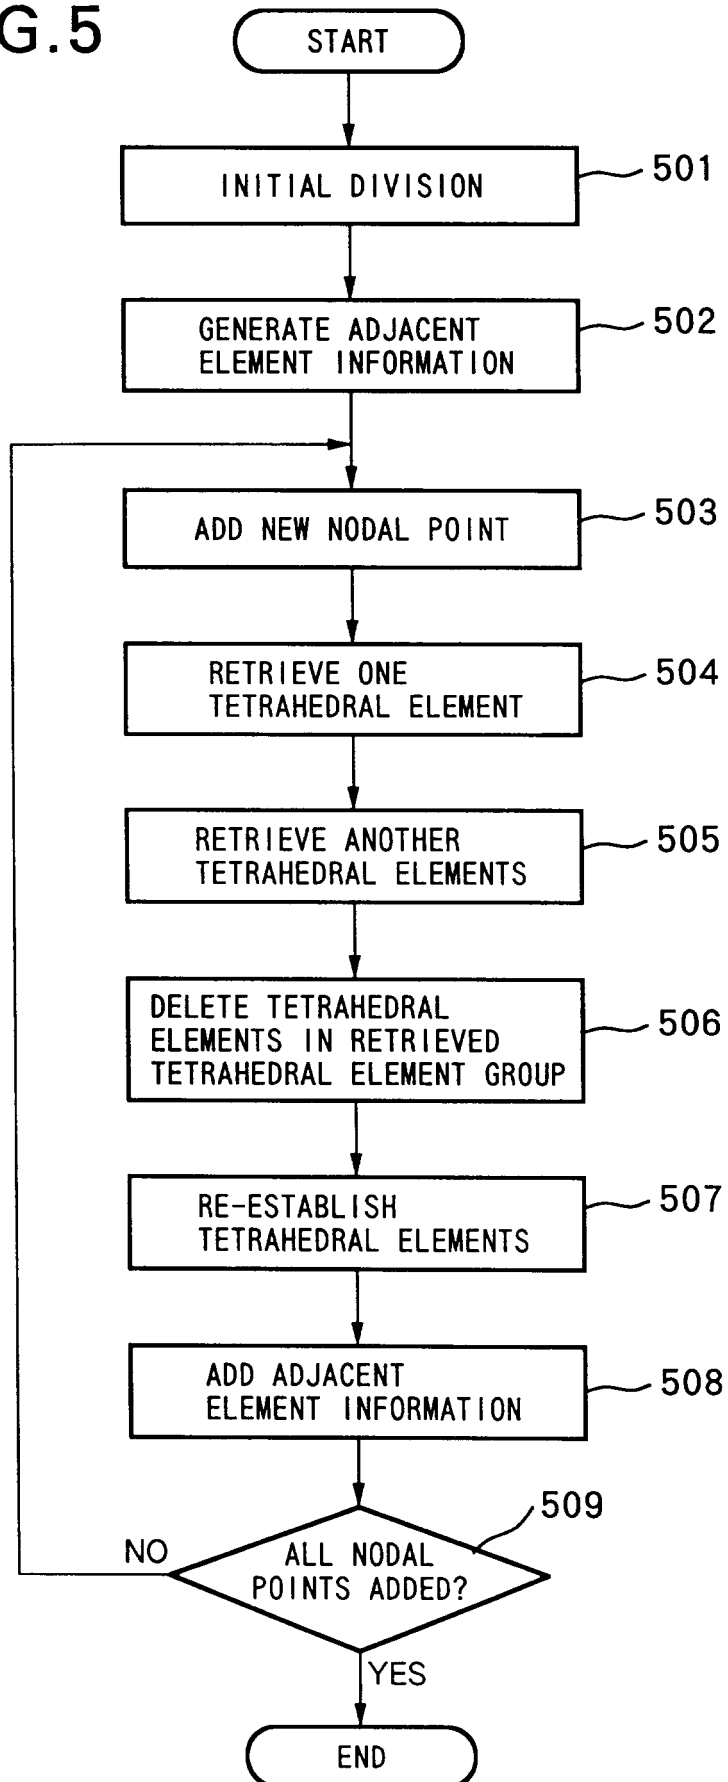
G.5

START

INITIAL DIVISION

501

GENERATE ADJACENT ELEMENT INFORMATION

502

ADD NEW NODAL POINT

503

RETRIEVE ONE TETRAHEDRAL ELEMENT

504

RETRIEVE ANOTHER TETRAHEDRAL ELEMENTS

505

DELETE TETRAHEDRAL ELEMENTS IN RETRIEVED TETRAHEDRAL ELEMENT GROUP

506

RE-ESTABLISH TETRAHEDRAL ELEMENTS

507

ADD ADJACENT ELEMENT INFORMATION

508

509

NO

ALL NODAL POINTS ADDED?

YES

END